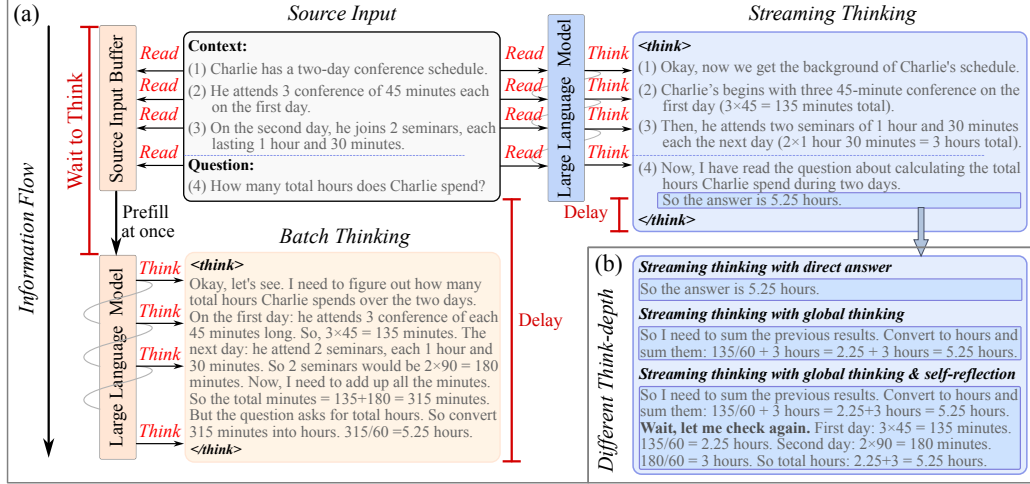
(a)

Information Flow

Wait to Think

Source Input Buffer

Read
Read
Read
Read

Source Input

Context:
(1) Charlie has a two-day conference schedule.
(2) He attends 3 conference of 45 minutes each on the first day.
(3) On the second day, he joins 2 seminars, each lasting 1 hour and 30 minutes.
Question:
(4) How many total hours does Charlie spend?

Read
Read
Read
Read

Large Language Model

Think
Think
Think
Think

Streaming Thinking

<think>
(1) Okay, now we get the background of Charlie's schedule.
(2) Charlie's begins with three 45-minute conference on the first day (3×45 = 135 minutes total).
(3) Then, he attends two seminars of 1 hour and 30 minutes each the next day (2×1 hour 30 minutes = 3 hours total).
(4) Now, I have read the question about calculating the total hours Charlie spend during two days.
So the answer is 5.25 hours.
</think>

Delay

Prefill at once

Large Language Model

Think
Think
Think
Think

Batch Thinking

<think>
Okay, let's see. I need to figure out how many total hours Charlie spends over the two days. On the first day: he attends 3 conference of 45 minutes long. So, 3×45 = 135 minutes. The next day: he attend 2 seminars, each 1 hour and 30 minutes. So 2 seminars would be 2×90 = 180 minutes. Now, I need to add up all the minutes. So the total minutes = 135+180 = 315 minutes. But the question asks for total hours. So convert 315 minutes into hours. 315/60 =5.25 hours.
</think>

Delay

(b)

Different Think-depth

Streaming thinking with direct answer
So the answer is 5.25 hours.

Streaming thinking with global thinking
So I need to sum the previous results. Convert to hours and sum them: 135/60 + 3 hours = 2.25 + 3 hours = 5.25 hours.

Streaming thinking with global thinking & self-reflection
So I need to sum the previous results. Convert to hours and sum them: 135/60 + 3 hours = 2.25+3 hours = 5.25 hours.
Wait, let me check again. First day: 3×45 = 135 minutes. 135/60 = 2.25 hours. Second day: 2×90 = 180 minutes. 180/60 = 3 hours. So total hours: 2.25+3 = 5.25 hours.